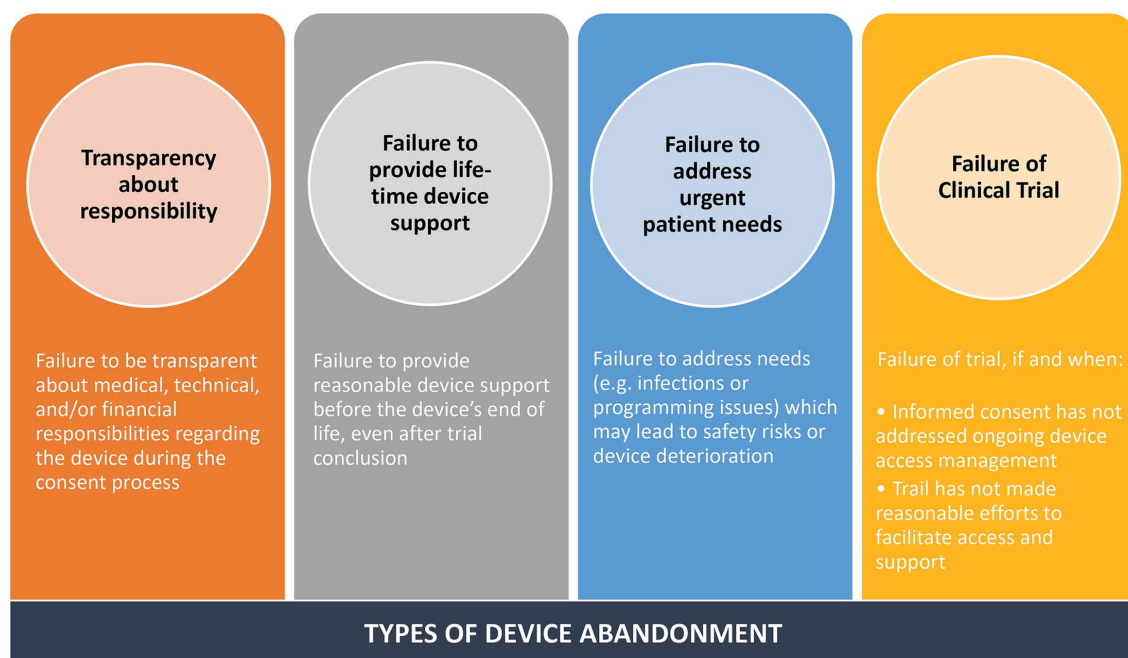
Transparency about responsibility

Failure to be transparent about medical, technical, and/or financial responsibilities regarding the device during the consent process

Failure to provide life-time device support

Failure to provide reasonable device support before the device's end of life, even after trial conclusion

Failure to address urgent patient needs

Failure to address needs (e.g. infections or programming issues) which may lead to safety risks or device deterioration

Failure of Clinical Trial

Failure of trial, if and when:

• Informed consent has not addressed ongoing device access management

• Trail has not made reasonable efforts to facilitate access and support

TYPES OF DEVICE ABANDONMENT